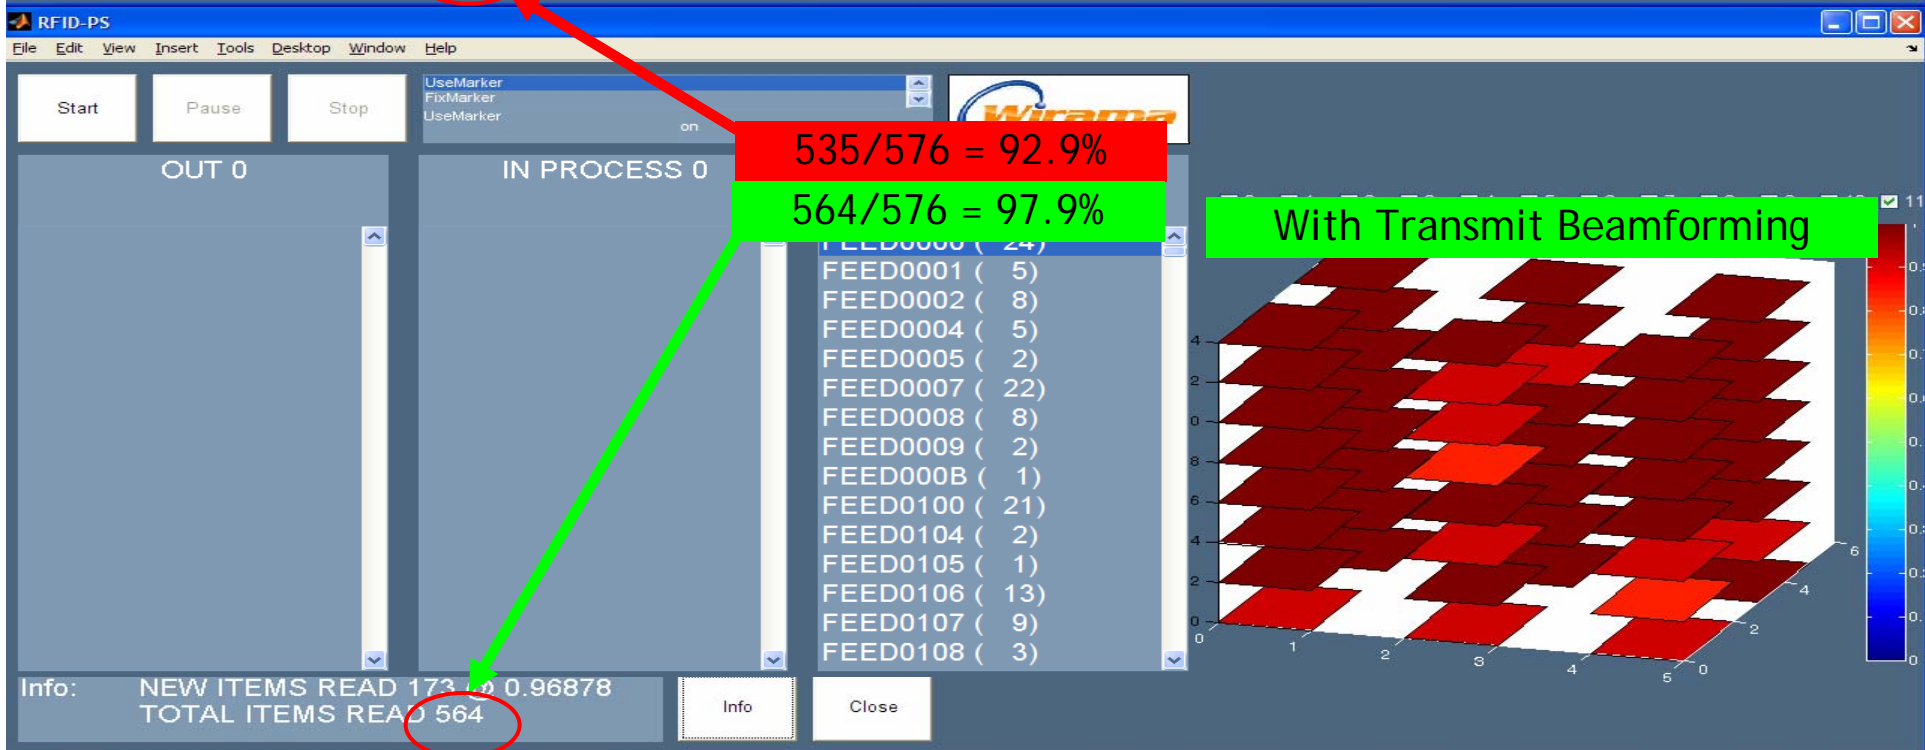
RFID-PS

File Edit View Insert Tools Desktop Window Help

Start Pause Stop

UseMarker
FixMarker
UseMarker
on

Wirama

535/576 = 92.9%

564/576 = 97.9%

With Transmit Beamforming

OUT 0

IN PROCESS 0

FEED0000 ( 24)
FEED0001 ( 5)
FEED0002 ( 8)
FEED0004 ( 5)
FEED0005 ( 2)
FEED0007 ( 22)
FEED0008 ( 8)
FEED0009 ( 2)
FEED000B ( 1)
FEED0100 ( 21)
FEED0104 ( 2)
FEED0105 ( 1)
FEED0106 ( 13)
FEED0107 ( 9)
FEED0108 ( 3)

11

4
2
0
8
6
4
2
0
0
1
2
3
4
5
0
2
4
6

Info: NEW ITEMS READ 173 @ 0.96878
TOTAL ITEMS READ 564

Info

Close